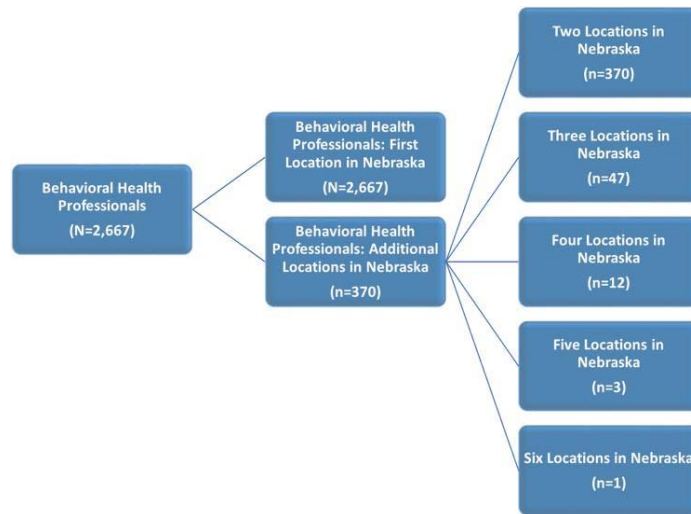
Behavioral Health Professionals
(N=2,667)

Behavioral Health Professionals: First Location in Nebraska
(N=2,667)

Behavioral Health Professionals: Additional Locations in Nebraska
(n=370)

Two Locations in Nebraska
(n=370)

Three Locations in Nebraska
(n=47)

Four Locations in Nebraska
(n=12)

Five Locations in Nebraska
(n=3)

Six Locations in Nebraska
(n=1)